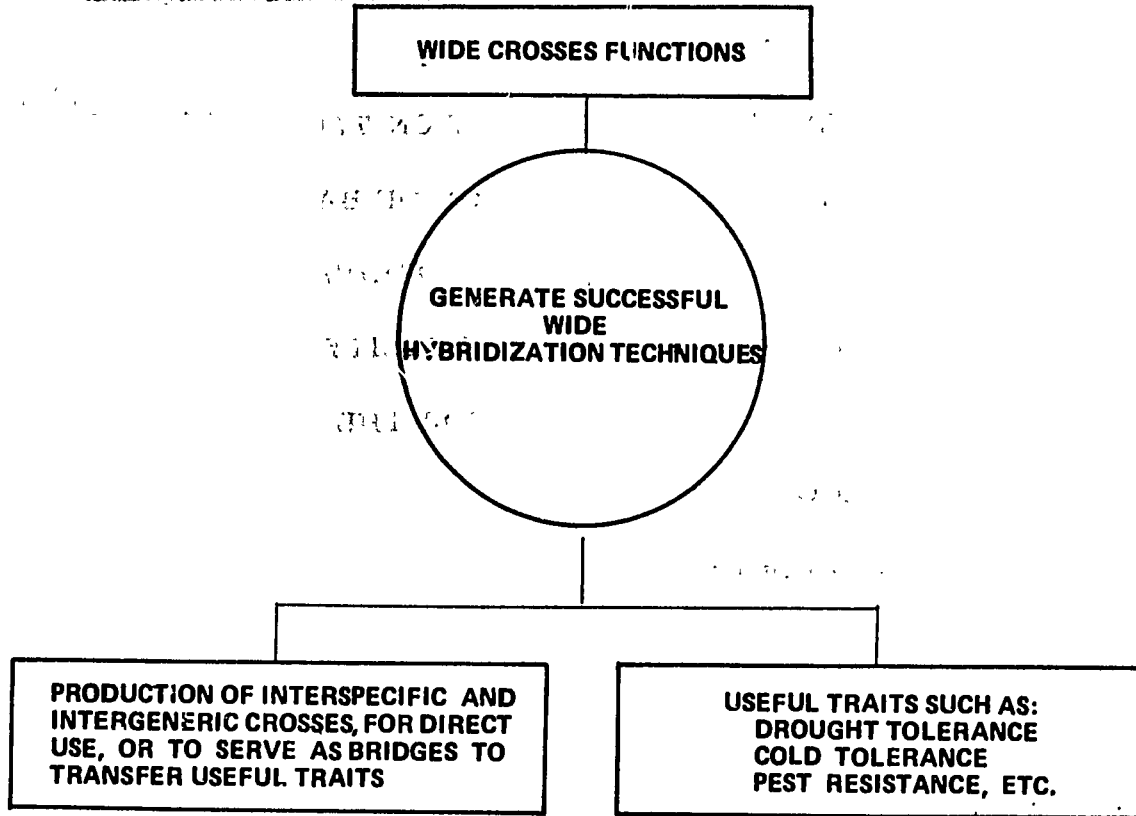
WIDE CROSSES FUNCTIONS

GENERATE SUCCESSFUL WIDE HYBRIDIZATION TECHNIQUES

PRODUCTION OF INTERSPECIFIC AND INTERGENERIC CROSSES, FOR DIRECT USE, OR TO SERVE AS BRIDGES TO TRANSFER USEFUL TRAITS

USEFUL TRAITS SUCH AS:
DROUGHT TOLERANCE
COLD TOLERANCE
PEST RESISTANCE, ETC.